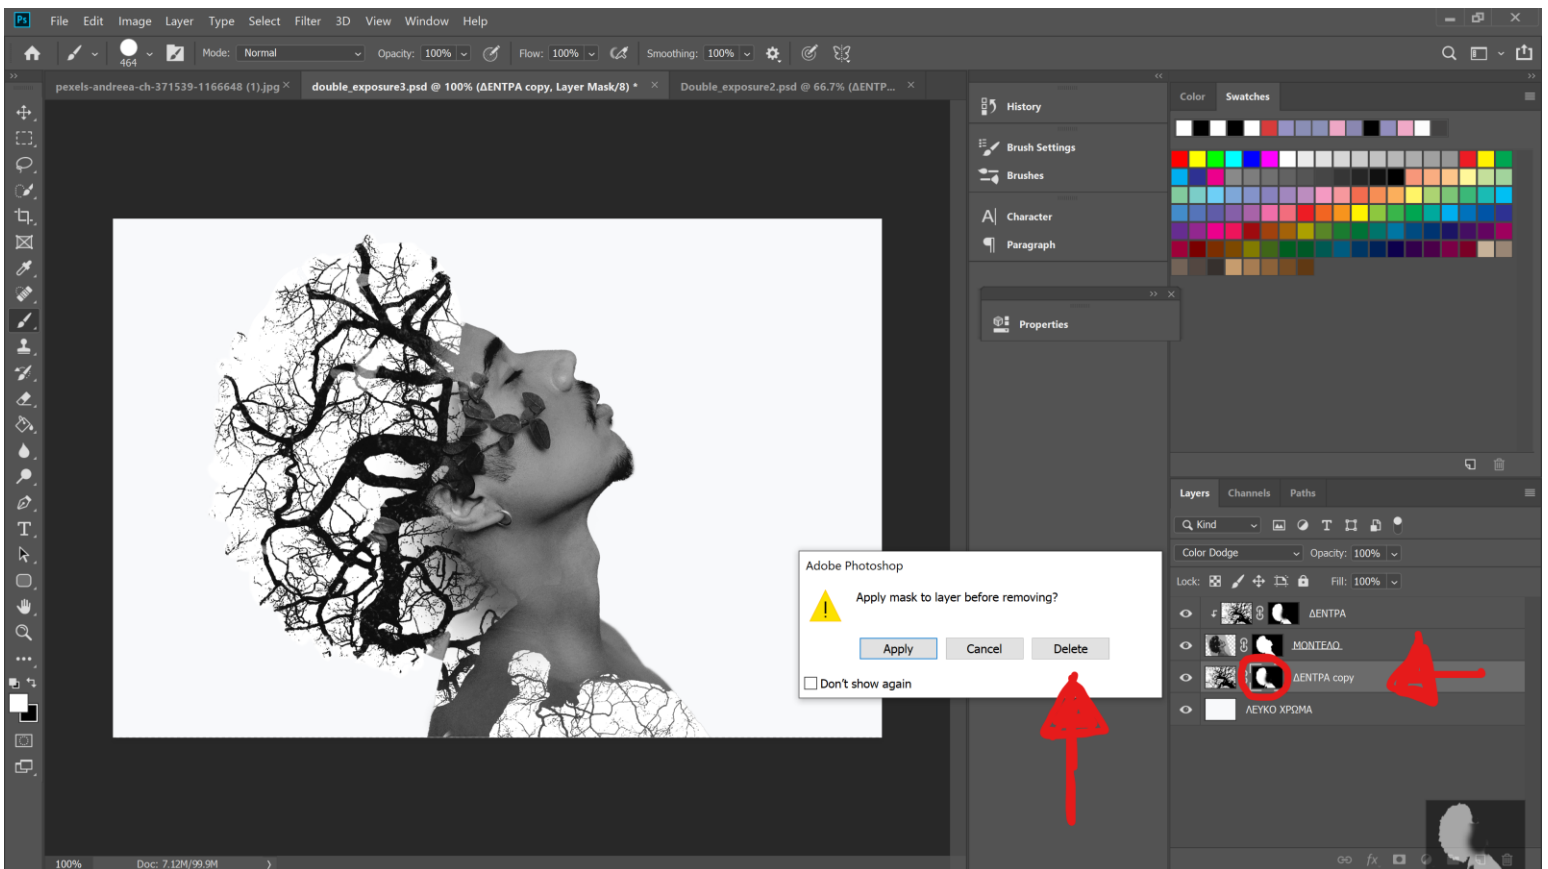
Ps File Edit Image Layer Type Select Filter 3D View Window Help

464 Mode: Normal Opacity: 100% Flow: 100% Smoothing: 100%

pexels-andreea-ch-371539-1166648 (1).jpg × double_exposure3.psd @ 100% (ΔΕΝΤΡΑ copy, Layer Mask/8) * × Double_exposure2.psd @ 66.7% (ΔΕΝΤΡ... ×

History
Brush Settings
Brushes
Character
Paragraph
Properties

Color Swatches

Layers Channels Paths
Kind
Color Dodge Opacity: 100%
Lock: Fill: 100%
ΔΕΝΤΡΑ
ΜΟΝΤΕΛΟ
ΔΕΝΤΡΑ copy
ΛΕΥΚΟ ΧΡΩΜΑ

Adobe Photoshop
Apply mask to layer before removing?
Apply Cancel Delete
Don't show again

100% Doc: 7.12M/99.9M